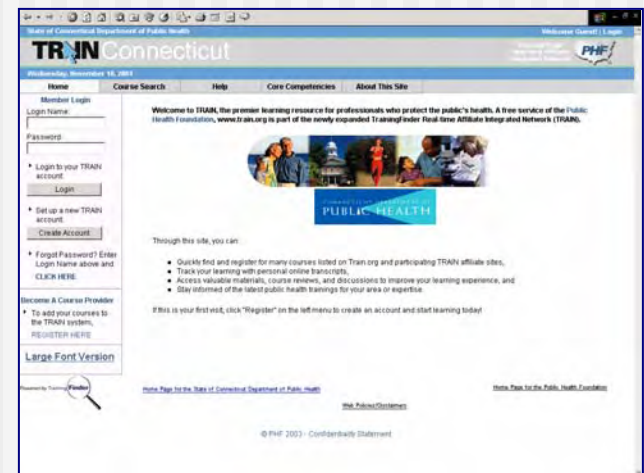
State of Connecticut Department of Public Health

Welcome Guest! | Login

TRAIN Connecticut

PHF

Wednesday, November 10, 2004

Home | Course Search | Help | Core Competencies | About This Site

Member Login

Login Name:

Password:

Login to your TRAIN account

Login

Set up a new TRAIN account

Create Account

Forgot Password? Enter Login Name above and CLICK HERE

Become A Course Provider

To add your courses to the TRAIN system, REGISTER HERE

Large Font Version

Powered by TrainingFinder

Welcome to TRAIN, the premier learning resource for professionals who protect the public's health. A free service of the Public Health Foundation, www.train.org is part of the newly expanded TrainingFinder Real-time Affiliate Integrated Network (TRAIN).

CONNECTICUT DEPARTMENT OF PUBLIC HEALTH

Through this site, you can:

Quickly find and register for many courses listed on Train.org and participating TRAIN affiliate sites,
Track your learning with personal online transcripts,
Access valuable materials, course reviews, and discussions to improve your learning experience, and
Stay informed of the latest public health trainings for your area or expertise.

If this is your first visit, click "Register" on the left menu to create an account and start learning today!

Home Page for the State of Connecticut Department of Public Health

Home Page for the Public Health Foundation

Web Policies/Disclaimers

© PHF 2003 - Confidentiality Statement